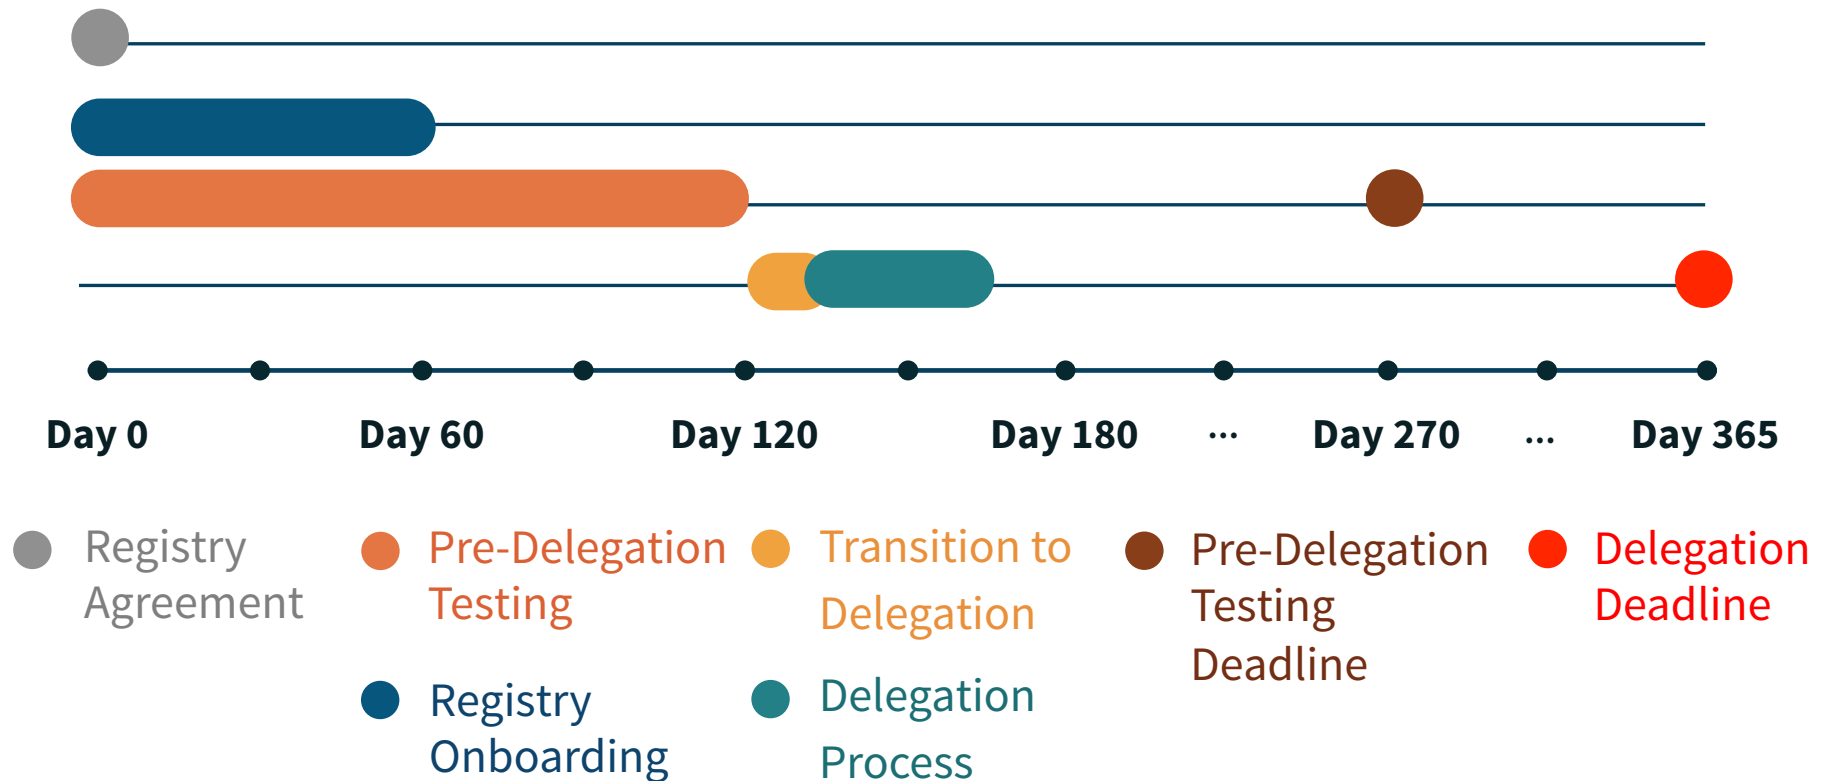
Day 0 Day 60 Day 120 Day 180 ... Day 270 ... Day 365

Registry Agreement

Pre-Delegation Testing

Registry Onboarding

Transition to Delegation

Delegation Process

Pre-Delegation Testing Deadline

Delegation Deadline